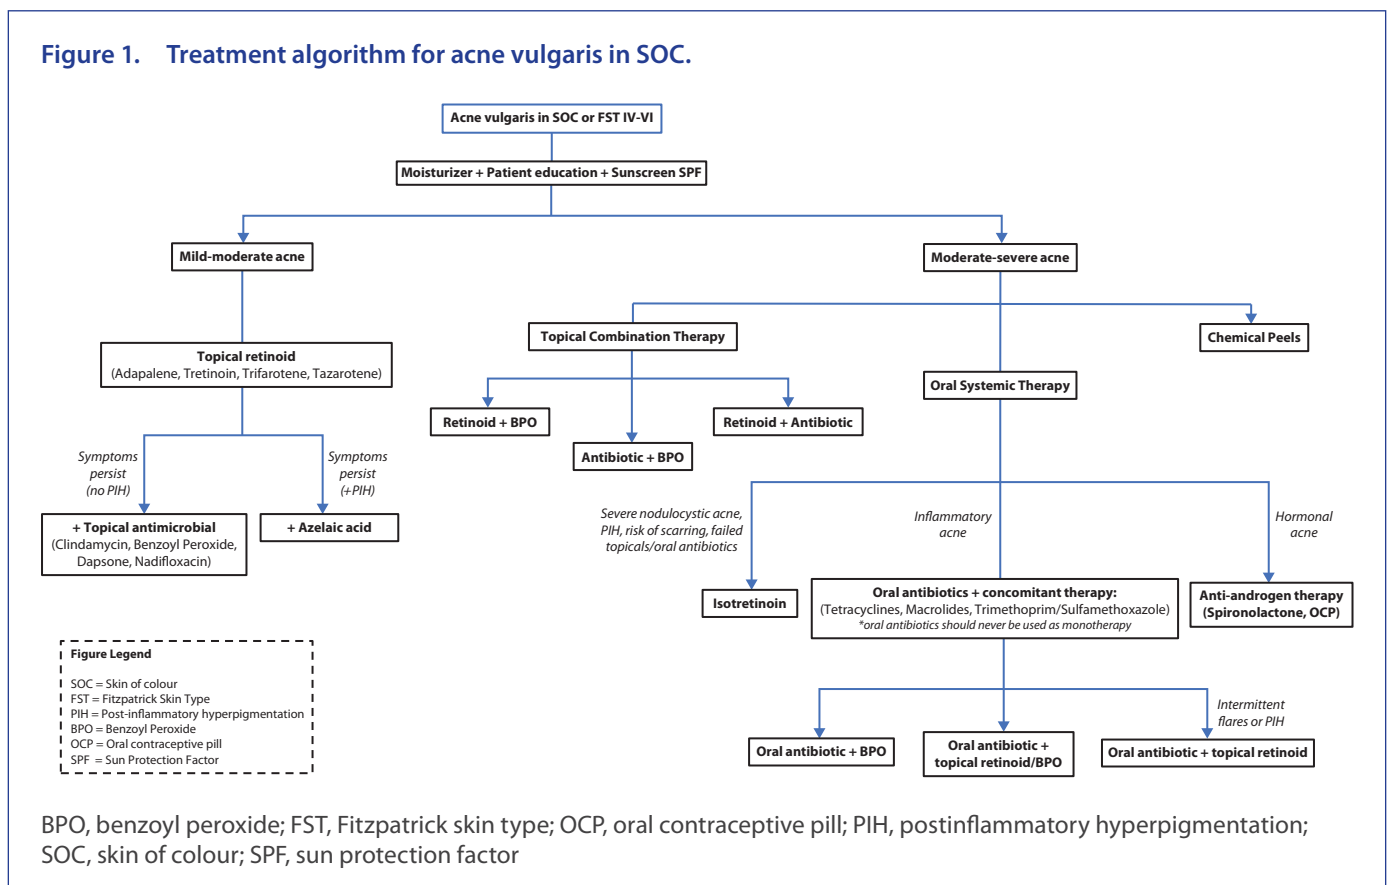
Figure 1. Treatment algorithm for acne vulgaris in SOC.

Acne vulgaris in SOC or FST IV-VI

Moisturizer + Patient education + Sunscreen SPF

Mild-moderate acne

Moderate-severe acne

Topical Combination Therapy

Chemical Peels

Topical retinoid
(Adapalene, Tretinoin, Trifarotene, Tazarotene)

Oral Systemic Therapy

Retinoid + BPO

Retinoid + Antibiotic

Antibiotic + BPO

Symptoms persist (no PIH)

Symptoms persist (+PIH)

+ Topical antimicrobial
(Clindamycin, Benzoyl Peroxide, Dapsone, Nadifloxacin)

+ Azelaic acid

Severe nodulocystic acne, PIH, risk of scarring, failed topicals/oral antibiotics

Inflammatory acne

Hormonal acne

Isotretinoin

Oral antibiotics + concomitant therapy:
(Tetracyclines, Macrolides, Trimethoprim/Sulfamethoxazole)
*oral antibiotics should never be used as monotherapy

Anti-androgen therapy
(Spironolactone, OCP)

Figure Legend

SOC = Skin of colour
FST = Fitzpatrick Skin Type
PIH = Post-inflammatory hyperpigmentation
BPO = Benzoyl Peroxide
OCP = Oral contraceptive pill
SPF = Sun Protection Factor

Intermittent flares or PIH

Oral antibiotic + BPO

Oral antibiotic + topical retinoid/BPO

Oral antibiotic + topical retinoid

BPO, benzoyl peroxide; FST, Fitzpatrick skin type; OCP, oral contraceptive pill; PIH, postinflammatory hyperpigmentation; SOC, skin of colour; SPF, sun protection factor